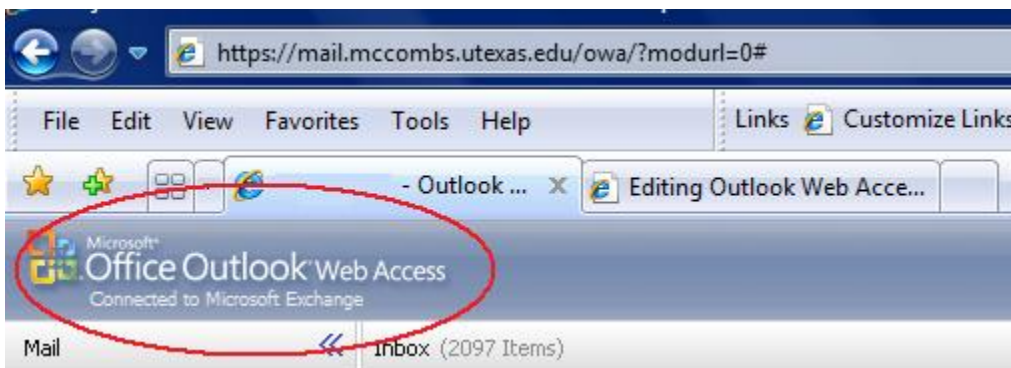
https://mail.mccombs.utexas.edu/owa/?modurl=0#

File Edit View Favorites Tools Help

Links Customize Links

- Outlook ... Editing Outlook Web Acce...

Microsoft Office Outlook Web Access
Connected to Microsoft Exchange

Mail

Inbox (2097 Items)